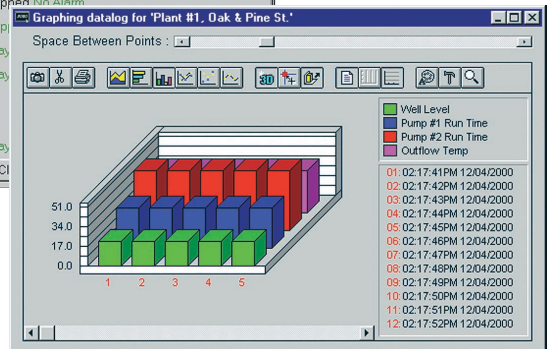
pped No Alarm

Graphing datalog for 'Plant #1, Oak & Pine St.'

Space Between Points :

3D

Well Level
Pump #1 Run Time
Pump #2 Run Time
Outflow Temp

51.0
34.0
17.0
0.0

1 2 3 4 5

01: 02:17:41PM 12/04/2000
02: 02:17:42PM 12/04/2000
03: 02:17:43PM 12/04/2000
04: 02:17:44PM 12/04/2000
05: 02:17:45PM 12/04/2000
06: 02:17:46PM 12/04/2000
07: 02:17:47PM 12/04/2000
08: 02:17:48PM 12/04/2000
09: 02:17:49PM 12/04/2000
10: 02:17:50PM 12/04/2000
11: 02:17:51PM 12/04/2000
12: 02:17:52PM 12/04/2000